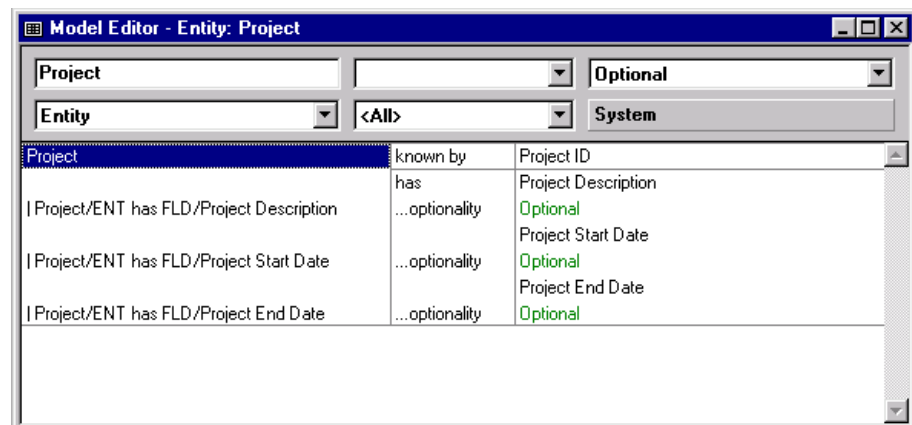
Model Editor - Entity: Project

Project

Optional

Entity

<All>

System

| | | |
|---|---|---|
| Project | known by | Project ID |
| | has | Project Description |
| \| Project/ENT has FLD/Project Description | ...optionality | Optional |
| | | Project Start Date |
| \| Project/ENT has FLD/Project Start Date | ...optionality | Optional |
| | | Project End Date |
| \| Project/ENT has FLD/Project End Date | ...optionality | Optional |